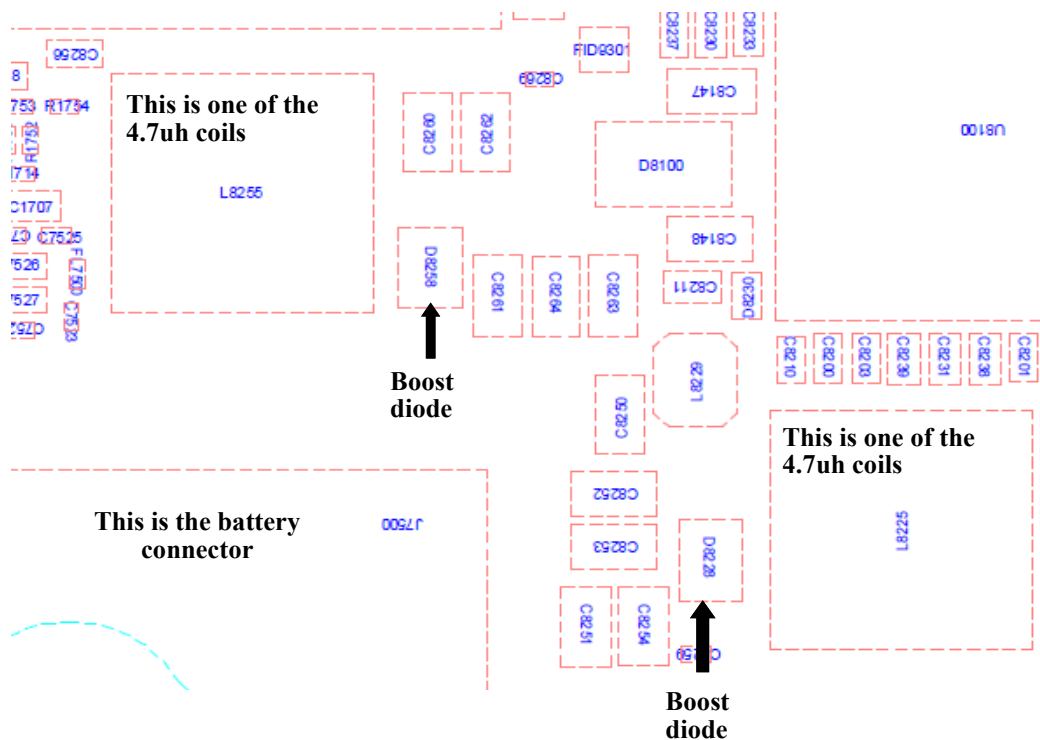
C8266
C8237 C8230 C8233
FID9301
C8269
C8147
8
753 R1754
R1752
1714
C1707
C7 C7525
7526
7527
C762
F1750
C7533
This is one of the 4.7uh coils
L8255
C8260 C8262
D8100
U8100
C8148
D8258
C8261 C8264 C8263
C8211
D8230
C8210 C8200 C8203 C8236 C8231 C8238 C8201
Boost diode
L8257
C8250
This is one of the 4.7uh coils
L8225
C8252
This is the battery connector
J7500
C8253
D8228
C8251 C8254
C8259
Boost diode